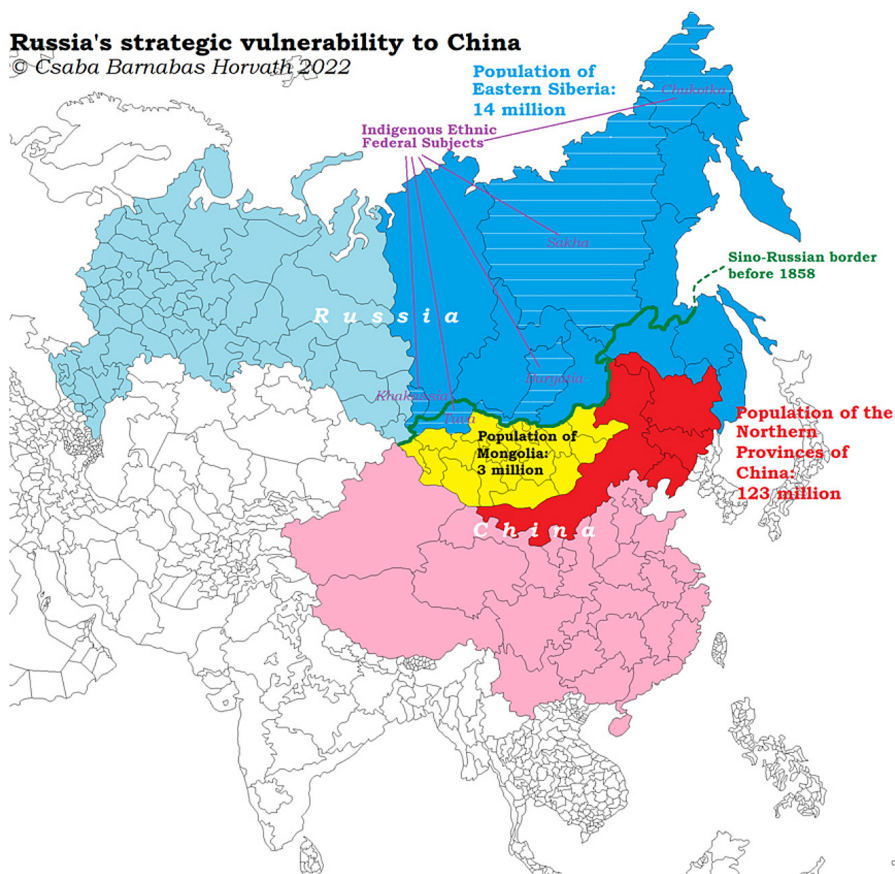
Russia's strategic vulnerability to China
© Csaba Barnabas Horvath 2022

Population of Eastern Siberia: 14 million

Chukotka

Indigenous Ethnic Federal Subjects

Sakha

Sino-Russian border before 1858

R u s s i a

Buryatia

Khakassia

Tuva

Population of Mongolia: 3 million

Population of the Northern Provinces of China: 123 million

C h i n a